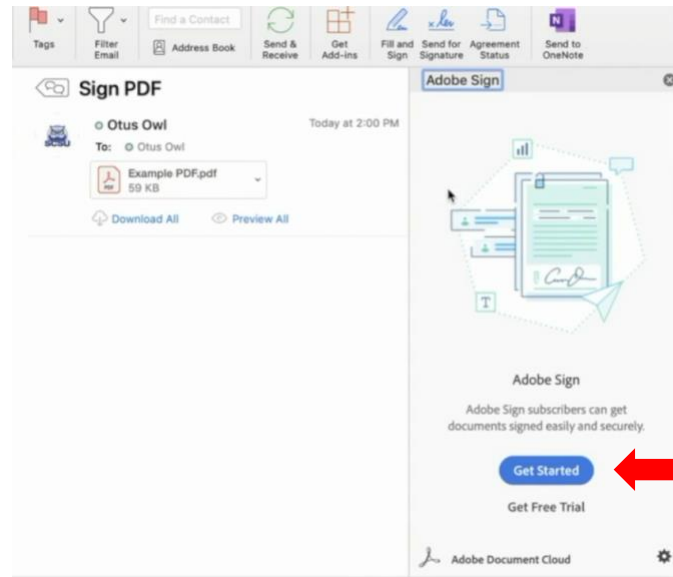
Tags

Filter Email

Find a Contact

Address Book

Send & Receive

Get Add-ins

Fill and Sign

Send for Signature

Agreement Status

Send to OneNote

Sign PDF

Otus Owl

Today at 2:00 PM

To: Otus Owl

SCSU

Example PDF.pdf
59 KB

Download All

Preview All

Adobe Sign

T

Adobe Sign

Adobe Sign subscribers can get documents signed easily and securely.

Get Started

Get Free Trial

Adobe Document Cloud